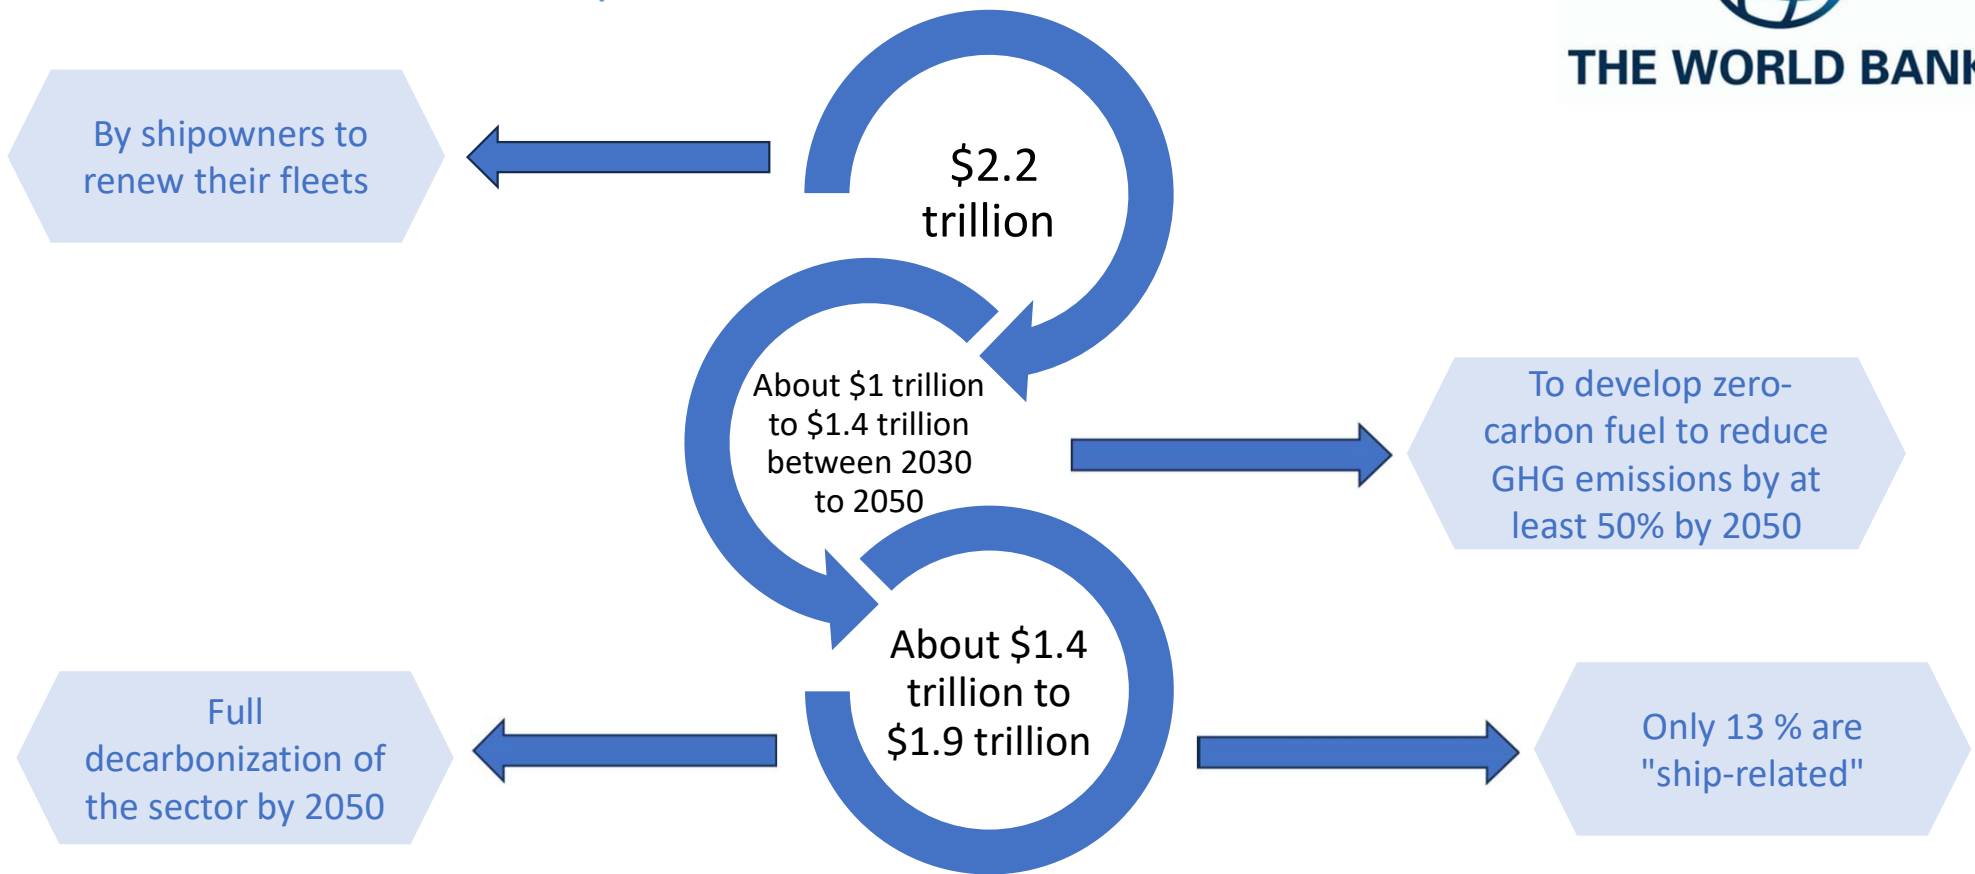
THE WORLD BANK

By shipowners to renew their fleets

$2.2 trillion

About $1 trillion to $1.4 trillion between 2030 to 2050

To develop zero-carbon fuel to reduce GHG emissions by at least 50% by 2050

About $1.4 trillion to $1.9 trillion

Full decarbonization of the sector by 2050

Only 13 % are "ship-related"